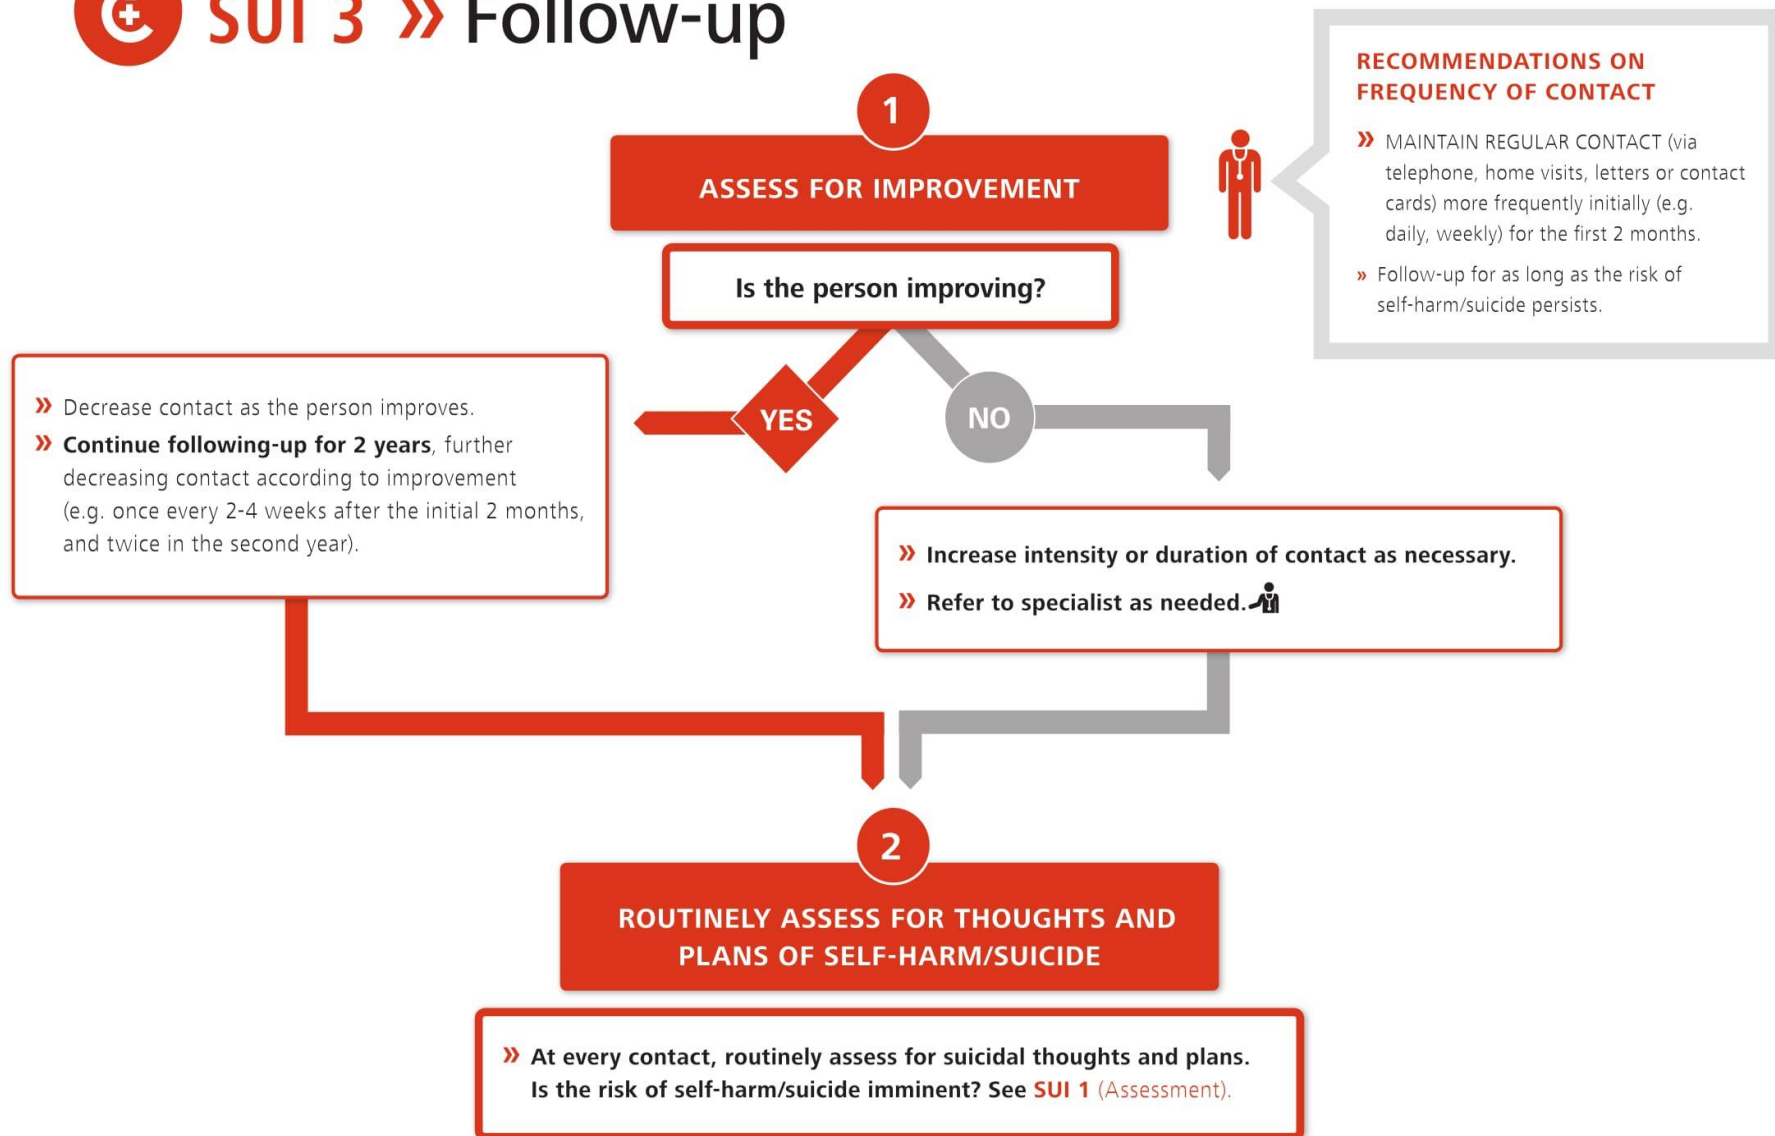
SUI 3 » Follow-up

1

ASSESS FOR IMPROVEMENT

Is the person improving?

RECOMMENDATIONS ON FREQUENCY OF CONTACT

» MAINTAIN REGULAR CONTACT (via telephone, home visits, letters or contact cards) more frequently initially (e.g. daily, weekly) for the first 2 months.

» Follow-up for as long as the risk of self-harm/suicide persists.

YES

NO

» Decrease contact as the person improves.

» **Continue following-up for 2 years**, further decreasing contact according to improvement (e.g. once every 2-4 weeks after the initial 2 months, and twice in the second year).

» Increase intensity or duration of contact as necessary.

» Refer to specialist as needed.

2

ROUTINELY ASSESS FOR THOUGHTS AND PLANS OF SELF-HARM/SUICIDE

» At every contact, routinely assess for suicidal thoughts and plans. Is the risk of self-harm/suicide imminent? See SUI 1 (Assessment).